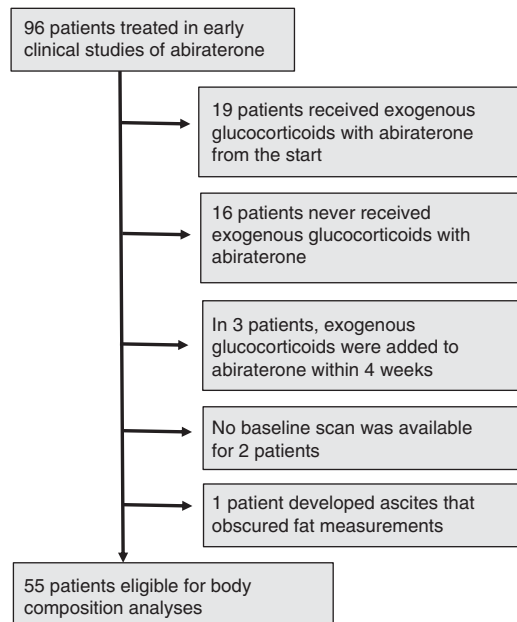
96 patients treated in early clinical studies of abiraterone

19 patients received exogenous glucocorticoids with abiraterone from the start

16 patients never received exogenous glucocorticoids with abiraterone

In 3 patients, exogenous glucocorticoids were added to abiraterone within 4 weeks

No baseline scan was available for 2 patients

1 patient developed ascites that obscured fat measurements

55 patients eligible for body composition analyses